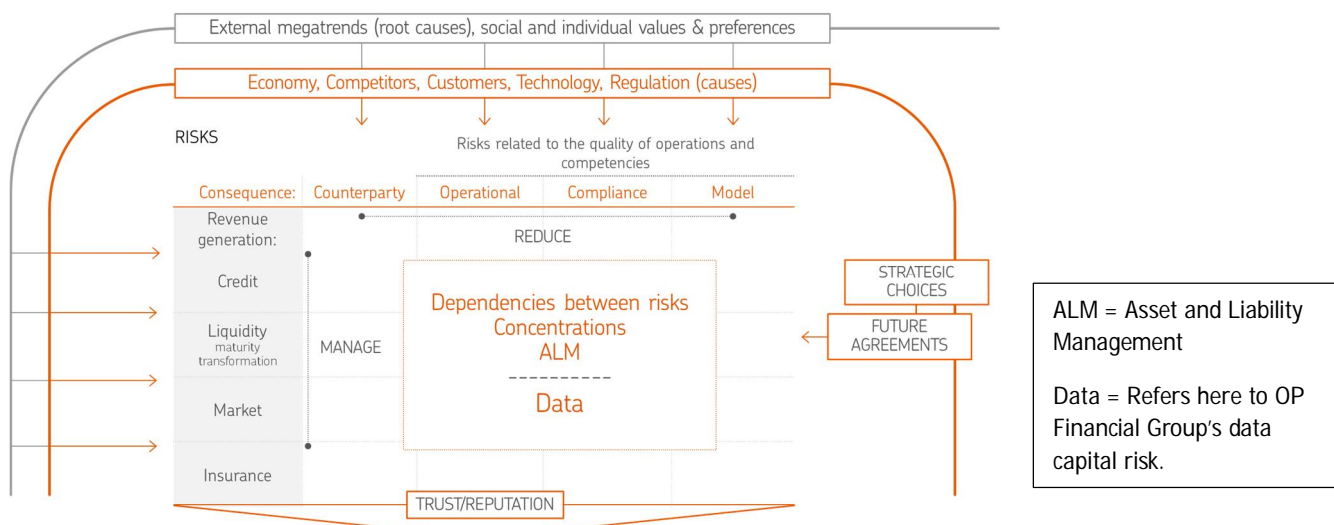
External megatrends (root causes), social and individual values & preferences

Economy, Competitors, Customers, Technology, Regulation (causes)

RISKS

Risks related to the quality of operations and competencies

Consequence: Counterparty Operational Compliance Model

Revenue generation:

REDUCE

Credit

Liquidity maturity transformation

MANAGE

Market

Insurance

Dependencies between risks
Concentrations
ALM
----------
Data

STRATEGIC CHOICES

FUTURE AGREEMENTS

TRUST/REPUTATION

ALM = Asset and Liability Management

Data = Refers here to OP Financial Group's data capital risk.